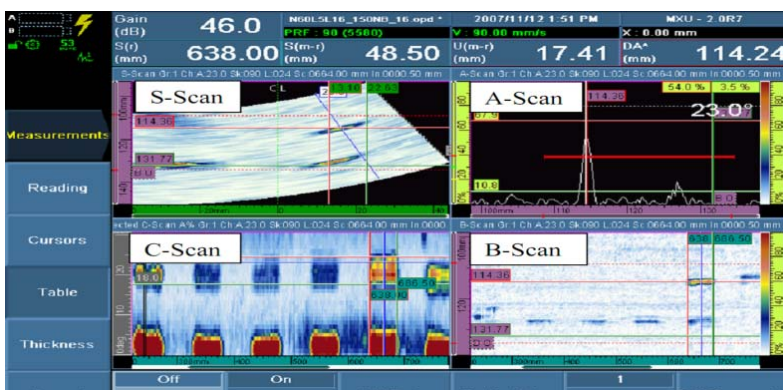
Gain (dB) 46.0
N60L5L16_150NB_16.opd *
2007/11/12 1:51 PM
MXU - 2.0R7
PRF : 90 (5580)
V : 90.00 mm/s
X : 0.00 mm
53
S(r) (mm) 638.00
S(m-r) (mm) 48.50
U(m-r) (mm) 17.41
DA* (mm) 114.24

S-Scan Gr:1 Ch:A:23.0 Sk:090 L:024 Sc:0664.00 mm In:0000.50 mm
S-Scan
CL
114.36
131.77

A-Scan Gr:1 Ch:A:23.0 Sk:090 L:024 Sc:0664.00 mm In:0000.50 mm
A-Scan
114.36
54.0 %
3.5 %
23.0°
10.8

C-Scan A% Gr:1 Ch:A:23.0 Sk:090 L:024 Sc:0664.00 mm In:0000.
C-Scan
638.10
686.50

B-Scan Gr:1 Ch:A:23.0 Sk:090 L:024 Sc:0664.00 mm In:0000.50 mm
B-Scan
114.36
131.77
638
686.50

Measurements
Reading
Cursors
Table
Thickness

Off
On
1